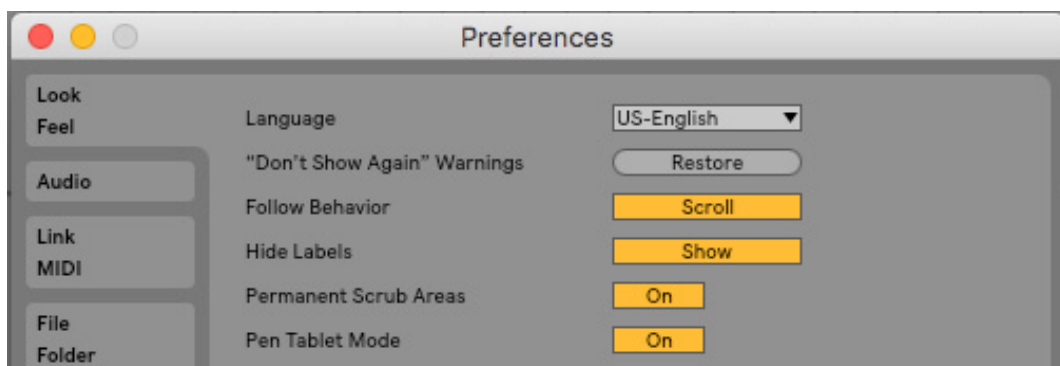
Preferences

Look
Feel

Audio

Link
MIDI

File
Folder

Language | US-English ▼

"Don't Show Again" Warnings | Restore

Follow Behavior | Scroll

Hide Labels | Show

Permanent Scrub Areas | On

Pen Tablet Mode | On